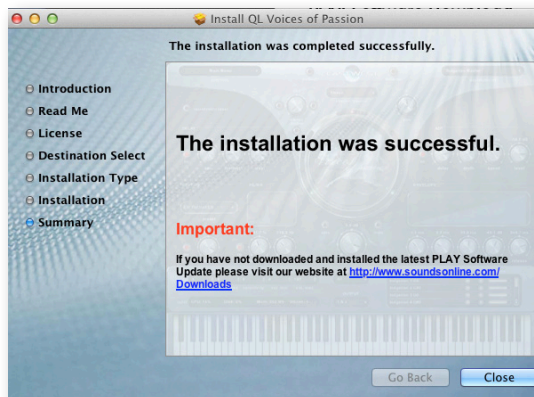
Install QL Voices of Passion

The installation was completed successfully.

Introduction
Read Me
License
Destination Select
Installation Type
Installation
Summary

The installation was successful.

Important:

If you have not downloaded and installed the latest PLAY Software Update please visit our website at http://www.soundsonline.com/Downloads

Go Back
Close